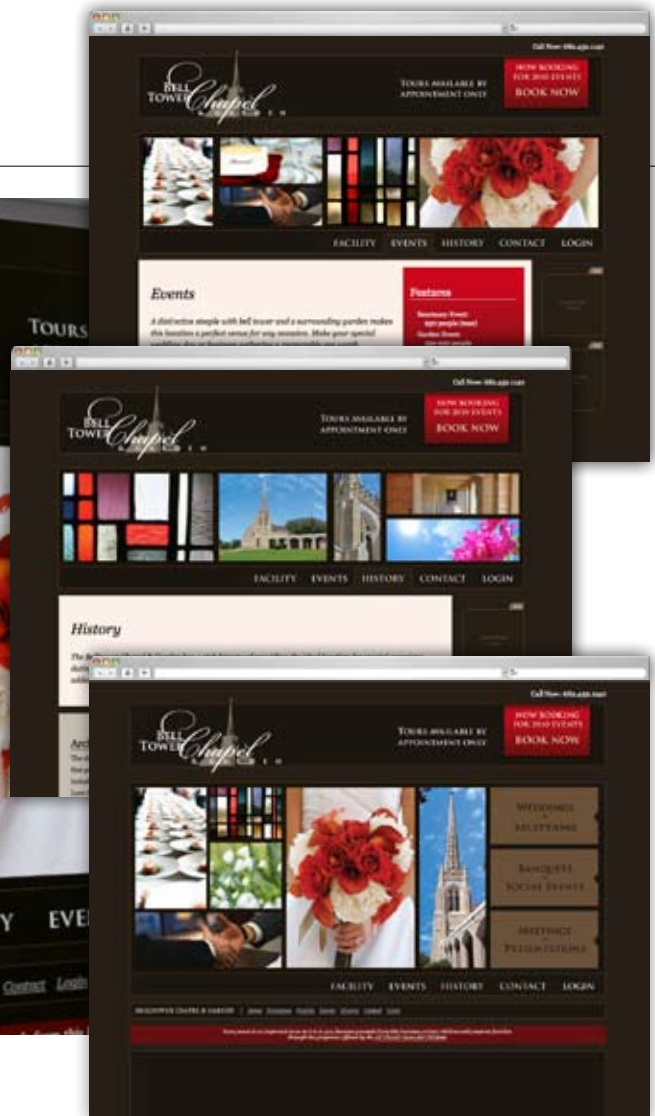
Call Now: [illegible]

BELL TOWER Chapel

TOURS AVAILABLE BY APPOINTMENT ONLY

NOW BOOKING FOR 2010 EVENTS
BOOK NOW

FACILITY EVENTS HISTORY CONTACT LOGIN

Events

A distinctive steeple with bell tower and a surrounding garden makes this location a perfect venue for any occasion. Make your special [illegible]

Features

Sanctuary Event: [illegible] people (max)
Garden Event: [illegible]

TOURS

Call Now: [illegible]

BELL TOWER Chapel

TOURS AVAILABLE BY APPOINTMENT ONLY

NOW BOOKING FOR 2010 EVENTS
BOOK NOW

FACILITY EVENTS HISTORY CONTACT LOGIN

History

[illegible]

Arc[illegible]

Call Now: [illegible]

BELL TOWER Chapel

TOURS AVAILABLE BY APPOINTMENT ONLY

NOW BOOKING FOR 2010 EVENTS
BOOK NOW

WEDDINGS & RECEPTIONS

BANQUETS & SOCIAL EVENTS

MEETINGS & PRESENTATIONS

FACILITY EVENTS HISTORY CONTACT LOGIN

BELLTOWER CHAPEL & GARDEN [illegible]

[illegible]

Y EVE

Contact Login